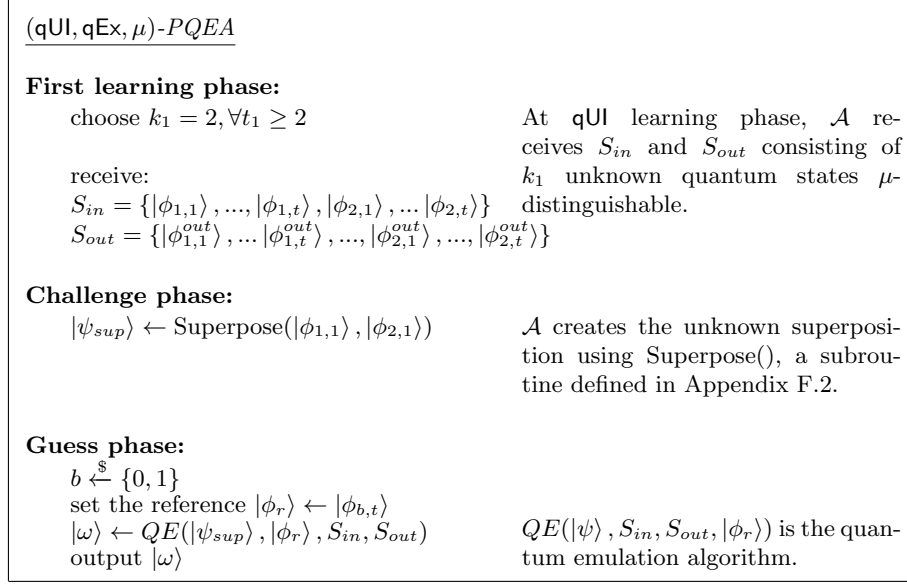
$(\mathsf{qUI}, \mathsf{qEx}, \mu)$-$PQEA$

**First learning phase:**

choose $k_1 = 2, \forall t_1 \geq 2$

receive:

$S_{in} = \{|\phi_{1,1}\rangle, ..., |\phi_{1,t}\rangle, |\phi_{2,1}\rangle, ... |\phi_{2,t}\rangle\}$

$S_{out} = \{|\phi_{1,1}^{out}\rangle, ... |\phi_{1,t}^{out}\rangle, ..., |\phi_{2,1}^{out}\rangle, ..., |\phi_{2,t}^{out}\rangle\}$

At qUI learning phase, $\mathcal{A}$ receives $S_{in}$ and $S_{out}$ consisting of $k_1$ unknown quantum states $\mu$-distinguishable.

**Challenge phase:**

$|\psi_{sup}\rangle \leftarrow \text{Superpose}(|\phi_{1,1}\rangle, |\phi_{2,1}\rangle)$

$\mathcal{A}$ creates the unknown superposition using Superpose(), a subroutine defined in Appendix F.2.

**Guess phase:**

$b \xleftarrow{\$} \{0,1\}$

set the reference $|\phi_r\rangle \leftarrow |\phi_{b,t}\rangle$

$|\omega\rangle \leftarrow QE(|\psi_{sup}\rangle, |\phi_r\rangle, S_{in}, S_{out})$

output $|\omega\rangle$

$QE(|\psi\rangle, S_{in}, S_{out}, |\phi_r\rangle)$ is the quantum emulation algorithm.